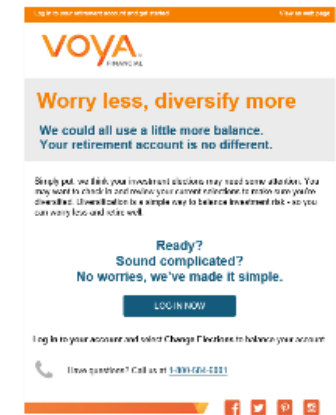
Log in to your retirement account and get started

View as web page

VOYA

FINANCIAL

Worry less, diversify more

We could all use a little more balance. Your retirement account is no different.

Simply put, we think your investment elections may need some attention. You may want to check in and review your current selections to make sure you're diversified. Diversification is a simple way to balance investment risk - so you can worry less and retire well.

Ready? Sound complicated? No worries, we've made it simple.

LOG IN NOW

Log in to your account and select Change Elections to balance your account.

Have questions? Call us at 1-800-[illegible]